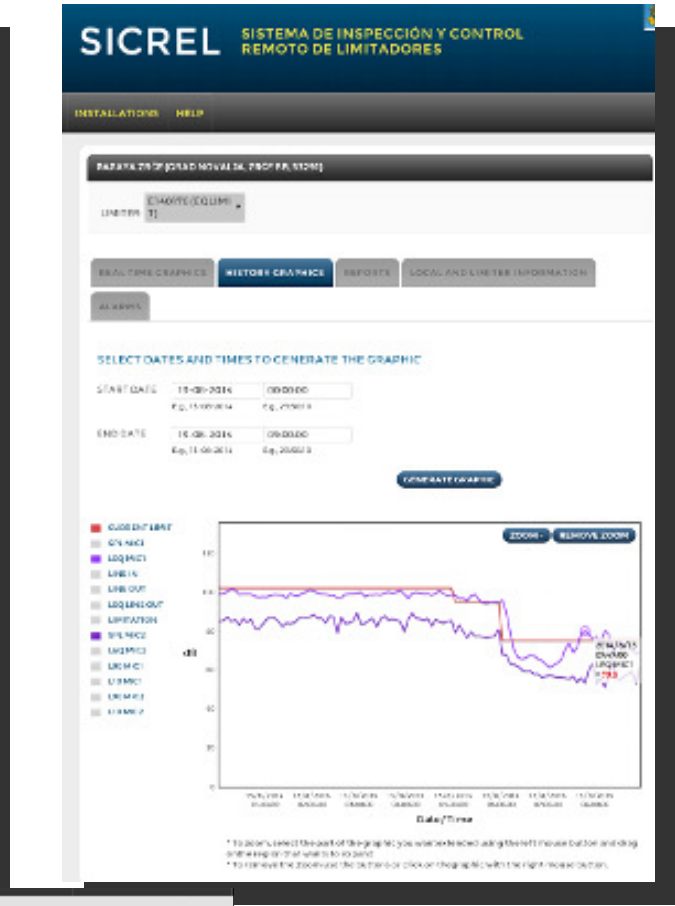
SICREL SISTEMA DE INSPECCIÓN Y CONTROL REMOTO DE LIMITADORES

INSTALLATIONS HELP

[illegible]

LIMITER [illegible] ▾

REAL TIME GRAPHICS HISTORY GRAPHICS REPORTS LOCAL AND LIMITER INFORMATION

ALARMS

SELECT DATES AND TIMES TO GENERATE THE GRAPHIC

START DATE 15-08-2014 00:00:00
Eq. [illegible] Eq. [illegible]

END DATE 16-08-2014 09:00:00
Eq. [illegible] Eq. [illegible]

GENERATE GRAPHIC

CURRENT LIMIT
SPL MIC1
LEQ MIC1
LINE IN
LINE OUT
LEQ LINE OUT
LIMITATION
SPL MIC2
LEQ MIC2
LMIN MIC1
LMAX MIC1
LMIN MIC2
LMAX MIC2

ZOOM - REMOVE ZOOM

dB

Date/Time

* To zoom, select the part of the graphic you want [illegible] using the left mouse button and drag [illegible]
* To remove the zoom use the buttons or click on the graphic with the right mouse button.